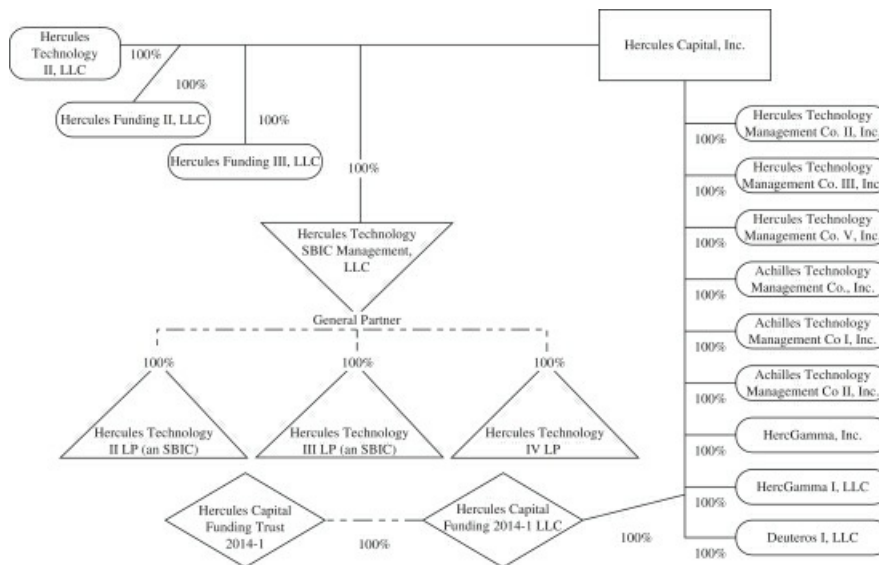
Hercules Technology II, LLC

100%

100%

Hercules Funding II, LLC

100%

Hercules Funding III, LLC

100%

Hercules Capital, Inc.

Hercules Technology SBIC Management, LLC

General Partner

100%

100%

100%

Hercules Technology II LP (an SBIC)

Hercules Technology III LP (an SBIC)

Hercules Technology IV LP

Hercules Capital Funding Trust 2014-1

100%

Hercules Capital Funding 2014-1 LLC

100%

100%

Hercules Technology Management Co. II, Inc.

100%

Hercules Technology Management Co. III, Inc

100%

Hercules Technology Management Co. V, Inc

100%

Achilles Technology Management Co., Inc.

100%

Achilles Technology Management Co I, Inc.

100%

Achilles Technology Management Co II, Inc.

100%

HercGamma, Inc.

100%

HercGamma I, LLC

100%

Deuteros I, LLC